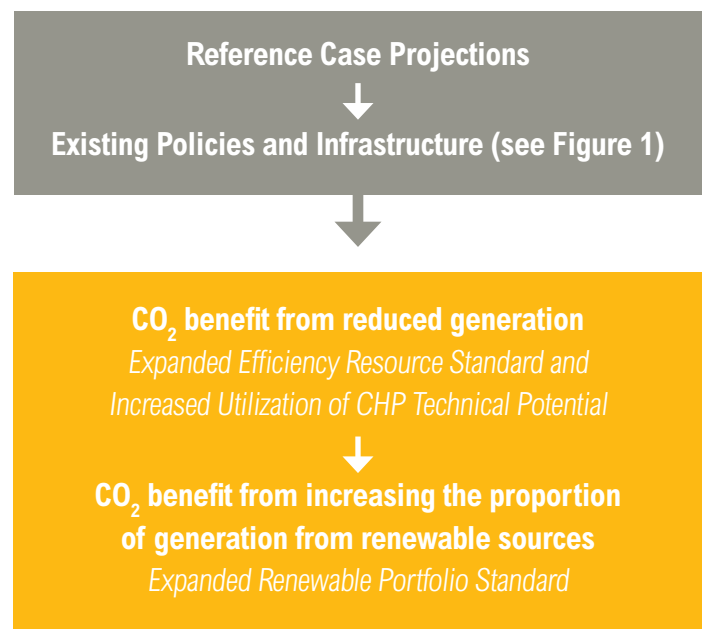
Reference Case Projections

Existing Policies and Infrastructure (see Figure 1)

$CO_2$ benefit from reduced generation

Expanded Efficiency Resource Standard and Increased Utilization of CHP Technical Potential

$CO_2$ benefit from increasing the proportion of generation from renewable sources

Expanded Renewable Portfolio Standard